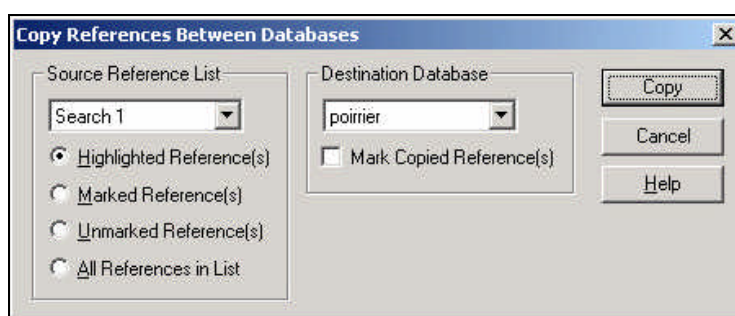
Copy References Between Databases

×

Source Reference List

Search 1

Highlighted Reference(s)

Marked Reference(s)

Unmarked Reference(s)

All References in List

Destination Database

poirrier

Mark Copied Reference(s)

Copy

Cancel

Help